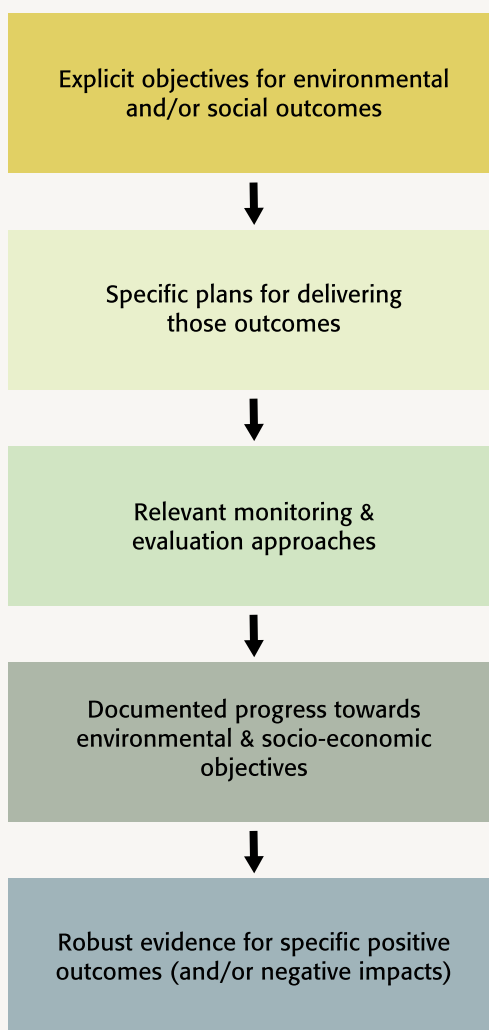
Explicit objectives for environmental and/or social outcomes

Specific plans for delivering those outcomes

Relevant monitoring & evaluation approaches

Documented progress towards environmental & socio-economic objectives

Robust evidence for specific positive outcomes (and/or negative impacts)